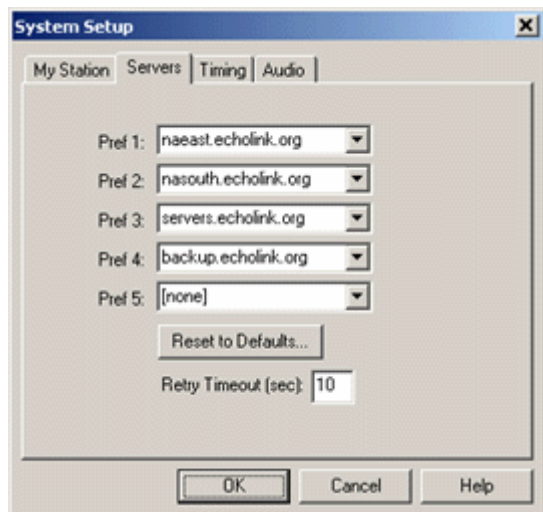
System Setup

My Station | Servers | Timing | Audio

Pref 1: naeast.echolink.org

Pref 2: nasouth.echolink.org

Pref 3: servers.echolink.org

Pref 4: backup.echolink.org

Pref 5: [none]

Reset to Defaults...

Retry Timeout (sec): 10

OK | Cancel | Help